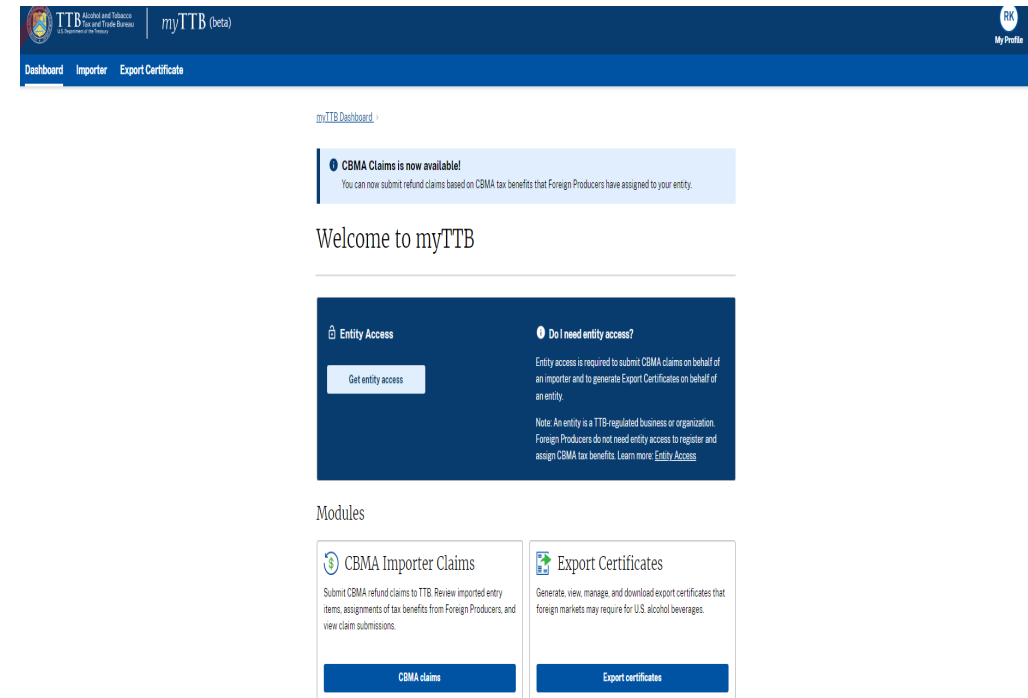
TTB Alcohol and Tobacco Tax and Trade Bureau U.S. Department of the Treasury

myTTB (beta)

RK
My Profile

Dashboard Importer Export Certificate

myTTB Dashboard ›

CBMA Claims is now available!
You can now submit refund claims based on CBMA tax benefits that Foreign Producers have assigned to your entity.

Welcome to myTTB

Entity Access

Get entity access

Do I need entity access?

Entity access is required to submit CBMA claims on behalf of an importer and to generate Export Certificates on behalf of an entity.

Note: An entity is a TTB-regulated business or organization. Foreign Producers do not need entity access to register and assign CBMA tax benefits. Learn more: Entity Access

Modules

CBMA Importer Claims

Submit CBMA refund claims to TTB. Review imported entry items, assignments of tax benefits from Foreign Producers, and view claim submissions.

CBMA claims

Export Certificates

Generate, view, manage, and download export certificates that foreign markets may require for U.S. alcohol beverages.

Export certificates